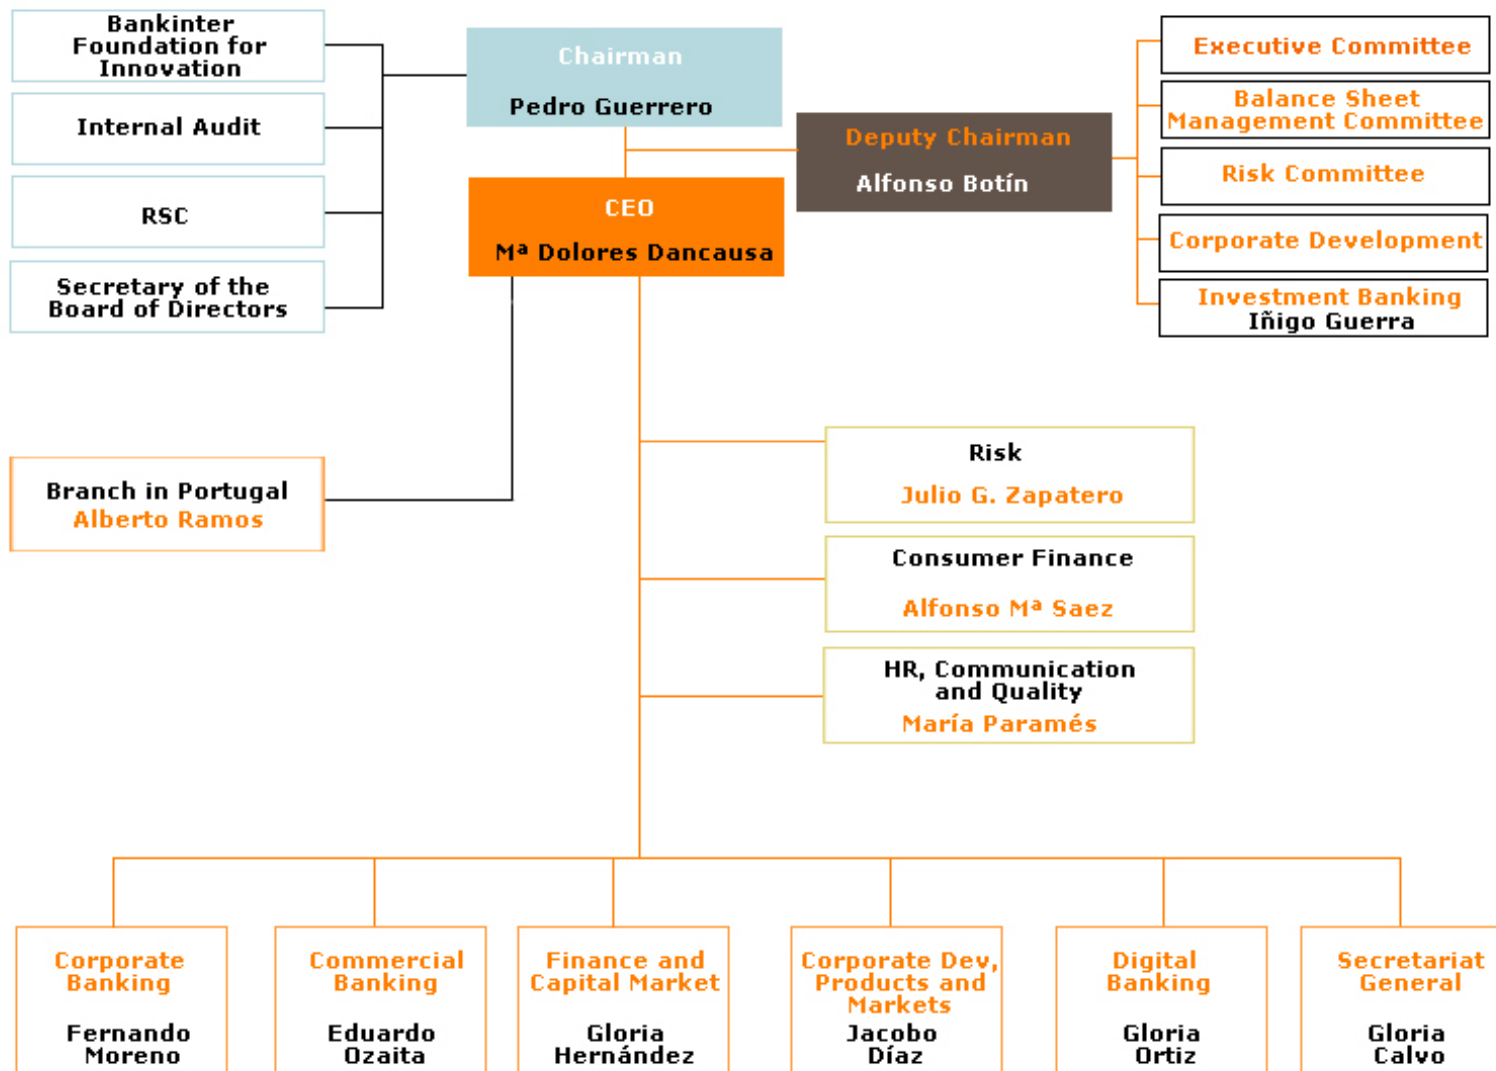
Bankinter Foundation for Innovation

Internal Audit

RSC

Secretary of the Board of Directors

Chairman

Pedro Guerrero

CEO

Mª Dolores Dancausa

Deputy Chairman

Alfonso Botín

Executive Committee

Balance Sheet Management Committee

Risk Committee

Corporate Development

Investment Banking
Iñigo Guerra

Branch in Portugal
Alberto Ramos

Risk

Julio G. Zapatero

Consumer Finance

Alfonso Mª Saez

HR, Communication and Quality
María Paramés

Corporate Banking

Fernando Moreno

Commercial Banking

Eduardo Ozaita

Finance and Capital Market

Gloria Hernández

Corporate Dev, Products and Markets
Jacobo Díaz

Digital Banking

Gloria Ortiz

Secretariat General

Gloria Calvo